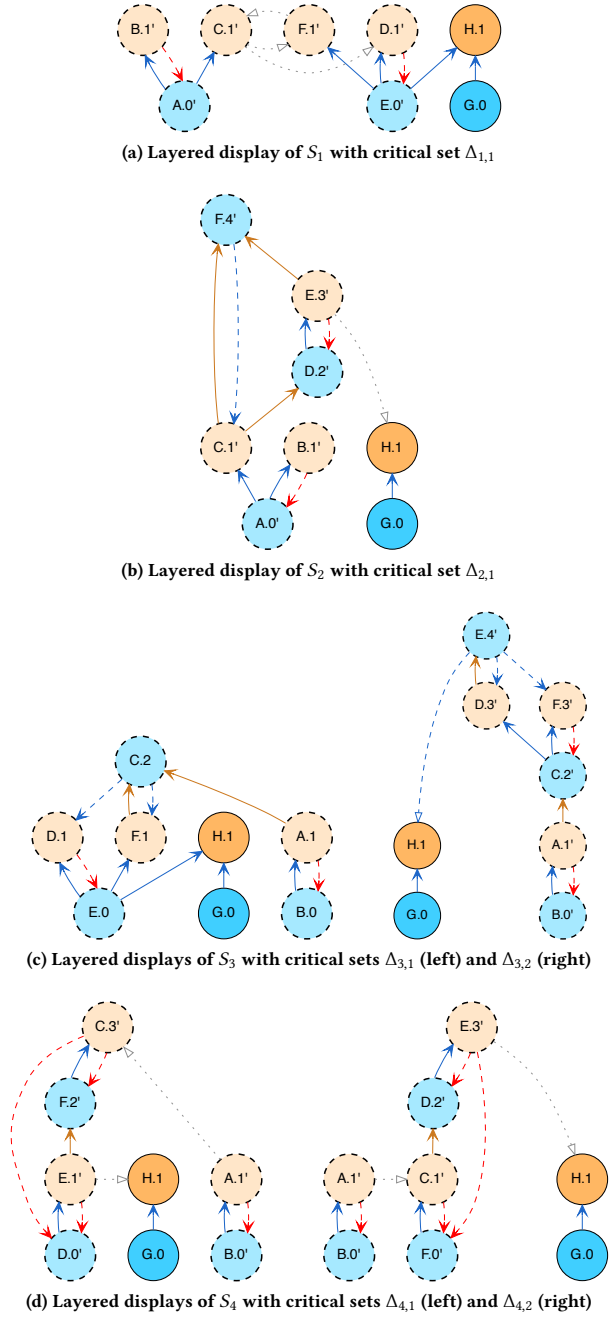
B.1'
C.1'
F.1'
D.1'
H.1
A.0'
E.0'
G.0

(a) Layered display of $S_1$ with critical set $\Delta_{1,1}$

F.4'
E.3'
D.2'
C.1'
B.1'
H.1
A.0'
G.0

(b) Layered display of $S_2$ with critical set $\Delta_{2,1}$

C.2
D.1
F.1
H.1
A.1
E.0
G.0
B.0

E.4'
D.3'
F.3'
C.2'
A.1'
H.1
G.0
B.0'

(c) Layered displays of $S_3$ with critical sets $\Delta_{3,1}$ (left) and $\Delta_{3,2}$ (right)

C.3'
F.2'
E.1'
H.1
A.1'
D.0'
G.0
B.0'

E.3'
D.2'
A.1'
C.1'
H.1
B.0'
F.0'
G.0

(d) Layered displays of $S_4$ with critical sets $\Delta_{4,1}$ (left) and $\Delta_{4,2}$ (right)